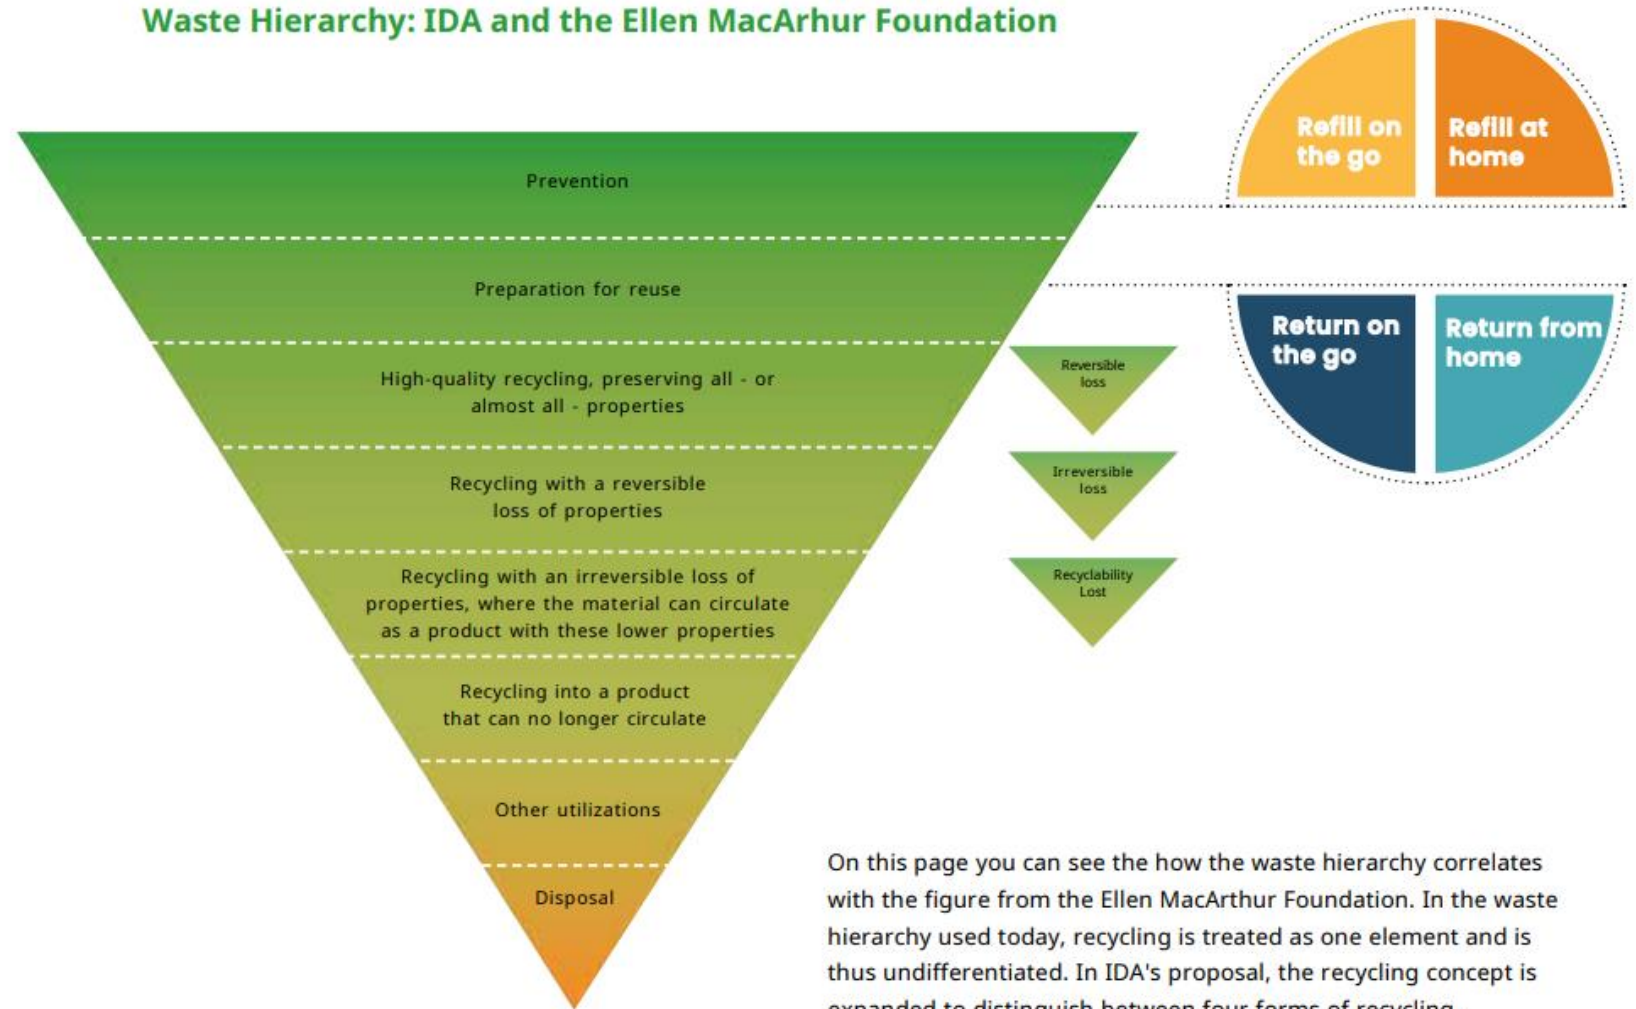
Waste Hierarchy: IDA and the Ellen MacArhur Foundation

Prevention

Preparation for reuse

High-quality recycling, preserving all - or almost all - properties

Recycling with a reversible loss of properties

Recycling with an irreversible loss of properties, where the material can circulate as a product with these lower properties

Recycling into a product that can no longer circulate

Other utilizations

Disposal

Reversible loss

Irreversible loss

Recyclability Lost

Refill on the go

Refill at home

Return on the go

Return from home

On this page you can see the how the waste hierarchy correlates with the figure from the Ellen MacArthur Foundation. In the waste hierarchy used today, recycling is treated as one element and is thus undifferentiated. In IDA's proposal, the recycling concept is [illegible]